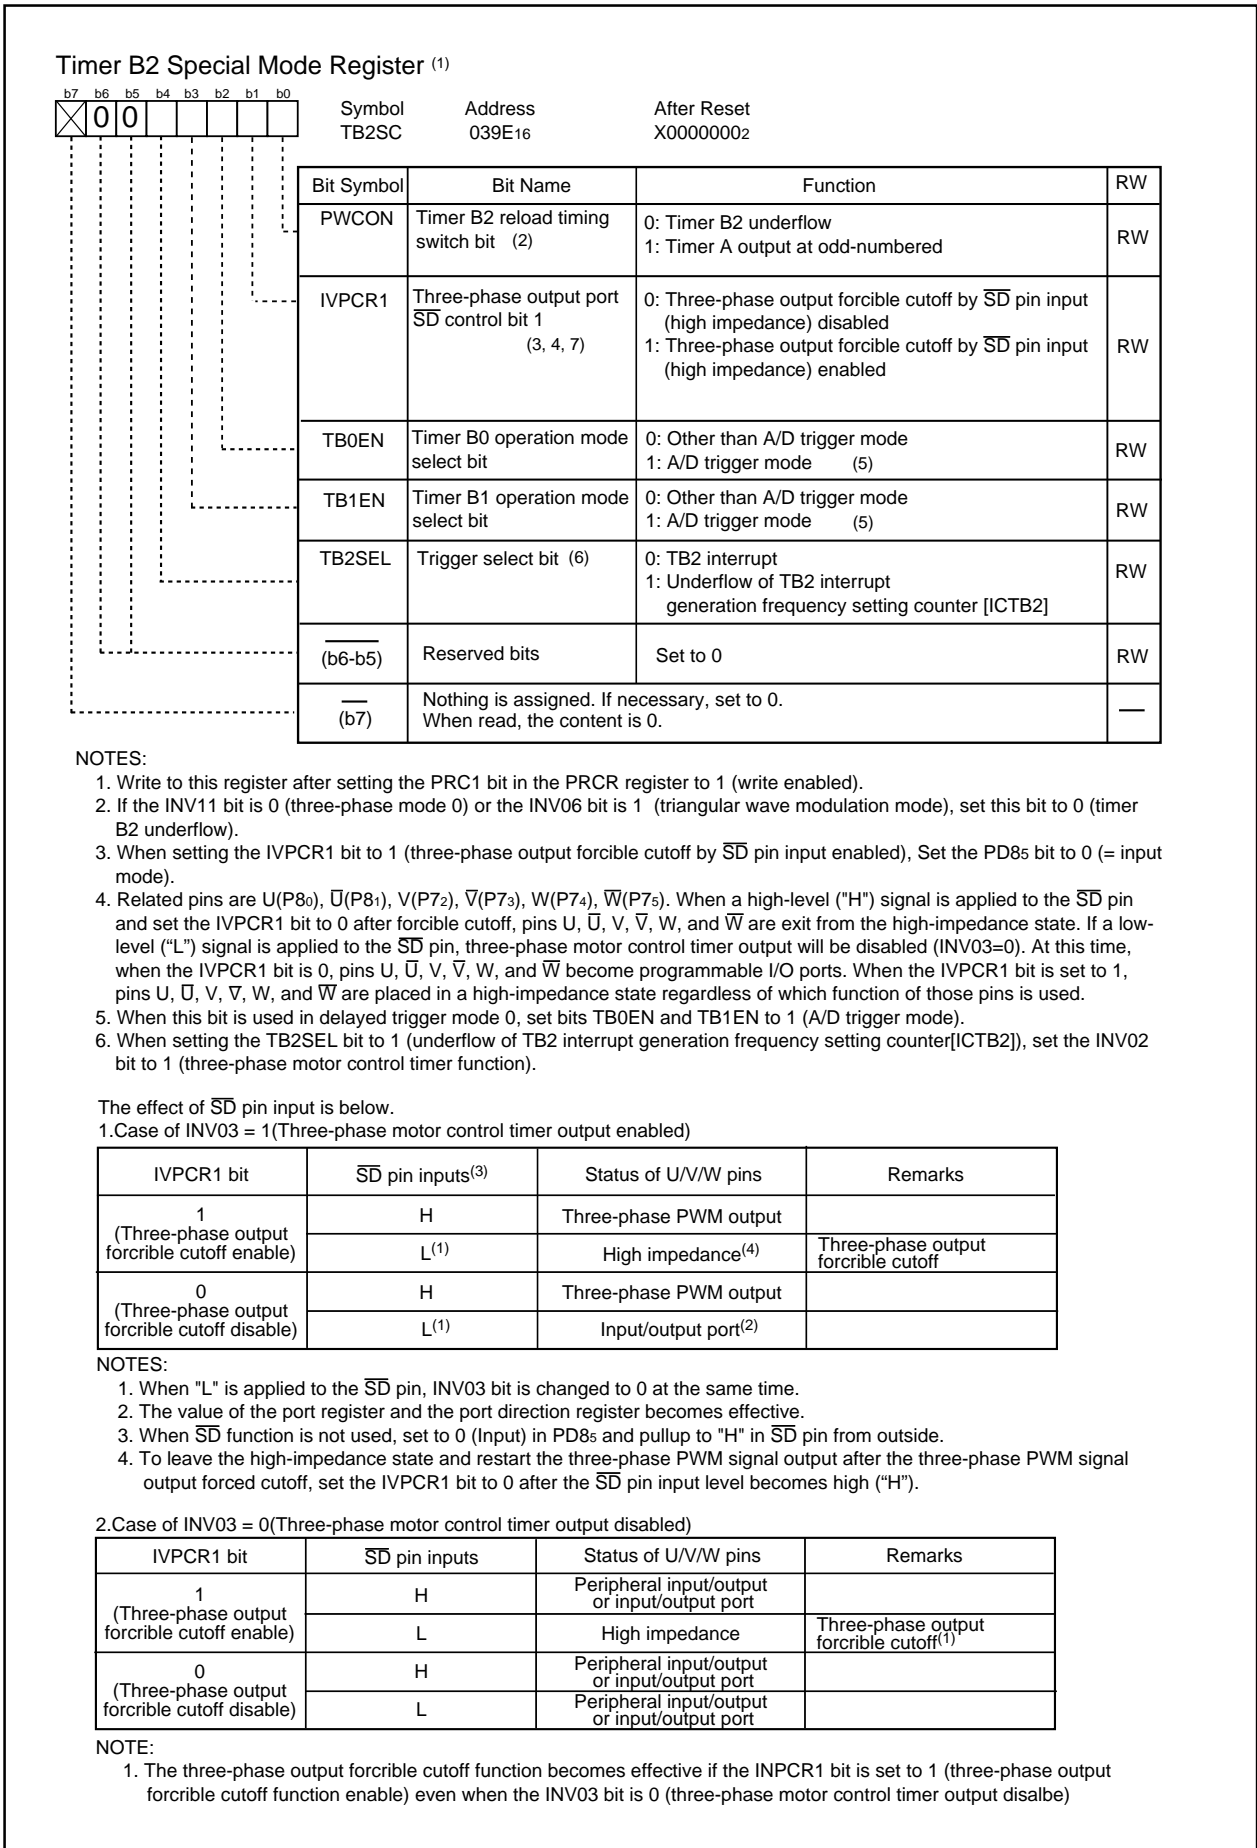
Timer B2 Special Mode Register (1)

b7 b6 b5 b4 b3 b2 b1 b0
0 0

Symbol TB2SC
Address 039E$_{16}$
After Reset X00000000$_2$

| Bit Symbol | Bit Name | Function | RW |
|---|---|---|---|
| PWCON | Timer B2 reload timing switch bit (2) | 0: Timer B2 underflow 1: Timer A output at odd-numbered | RW |
| IVPCR1 | Three-phase output port $\overline{SD}$ control bit 1 (3, 4, 7) | 0: Three-phase output forcible cutoff by $\overline{SD}$ pin input (high impedance) disabled 1: Three-phase output forcible cutoff by $\overline{SD}$ pin input (high impedance) enabled | RW |
| TB0EN | Timer B0 operation mode select bit | 0: Other than A/D trigger mode 1: A/D trigger mode (5) | RW |
| TB1EN | Timer B1 operation mode select bit | 0: Other than A/D trigger mode 1: A/D trigger mode (5) | RW |
| TB2SEL | Trigger select bit (6) | 0: TB2 interrupt 1: Underflow of TB2 interrupt generation frequency setting counter [ICTB2] | RW |
| (b6-b5) | Reserved bits | Set to 0 | RW |
| — (b7) | Nothing is assigned. If necessary, set to 0. When read, the content is 0. | | — |

NOTES:
1. Write to this register after setting the PRC1 bit in the PRCR register to 1 (write enabled).
2. If the INV11 bit is 0 (three-phase mode 0) or the INV06 bit is 1 (triangular wave modulation mode), set this bit to 0 (timer B2 underflow).
3. When setting the IVPCR1 bit to 1 (three-phase output forcible cutoff by $\overline{SD}$ pin input enabled), Set the PD8$_5$ bit to 0 (= input mode).
4. Related pins are U(P8$_0$), $\overline{U}$(P8$_1$), V(P7$_2$), $\overline{V}$(P7$_3$), W(P7$_4$), $\overline{W}$(P7$_5$). When a high-level ("H") signal is applied to the $\overline{SD}$ pin and set the IVPCR1 bit to 0 after forcible cutoff, pins U, $\overline{U}$, V, $\overline{V}$, W, and $\overline{W}$ are exit from the high-impedance state. If a low-level ("L") signal is applied to the $\overline{SD}$ pin, three-phase motor control timer output will be disabled (INV03=0). At this time, when the IVPCR1 bit is 0, pins U, $\overline{U}$, V, $\overline{V}$, W, and $\overline{W}$ become programmable I/O ports. When the IVPCR1 bit is set to 1, pins U, $\overline{U}$, V, $\overline{V}$, W, and $\overline{W}$ are placed in a high-impedance state regardless of which function of those pins is used.
5. When this bit is used in delayed trigger mode 0, set bits TB0EN and TB1EN to 1 (A/D trigger mode).
6. When setting the TB2SEL bit to 1 (underflow of TB2 interrupt generation frequency setting counter[ICTB2]), set the INV02 bit to 1 (three-phase motor control timer function).

The effect of $\overline{SD}$ pin input is below.
1.Case of INV03 = 1(Three-phase motor control timer output enabled)

| IVPCR1 bit | $\overline{SD}$ pin inputs$^{(3)}$ | Status of U/V/W pins | Remarks |
|---|---|---|---|
| 1 (Three-phase output forcible cutoff enable) | H | Three-phase PWM output | |
| | L$^{(1)}$ | High impedance$^{(4)}$ | Three-phase output forcible cutoff |
| 0 (Three-phase output forcible cutoff disable) | H | Three-phase PWM output | |
| | L$^{(1)}$ | Input/output port$^{(2)}$ | |

NOTES:
1. When "L" is applied to the $\overline{SD}$ pin, INV03 bit is changed to 0 at the same time.
2. The value of the port register and the port direction register becomes effective.
3. When $\overline{SD}$ function is not used, set to 0 (Input) in PD8$_5$ and pullup to "H" in $\overline{SD}$ pin from outside.
4. To leave the high-impedance state and restart the three-phase PWM signal output after the three-phase PWM signal output forced cutoff, set the IVPCR1 bit to 0 after the $\overline{SD}$ pin input level becomes high ("H").

2.Case of INV03 = 0(Three-phase motor control timer output disabled)

| IVPCR1 bit | $\overline{SD}$ pin inputs | Status of U/V/W pins | Remarks |
|---|---|---|---|
| 1 (Three-phase output forcible cutoff enable) | H | Peripheral input/output or input/output port | |
| | L | High impedance | Three-phase output forcible cutoff$^{(1)}$ |
| 0 (Three-phase output forcible cutoff disable) | H | Peripheral input/output or input/output port | |
| | L | Peripheral input/output or input/output port | |

NOTE:
1. The three-phase output forcible cutoff function becomes effective if the INPCR1 bit is set to 1 (three-phase output forcible cutoff function enable) even when the INV03 bit is 0 (three-phase motor control timer output disalbe)